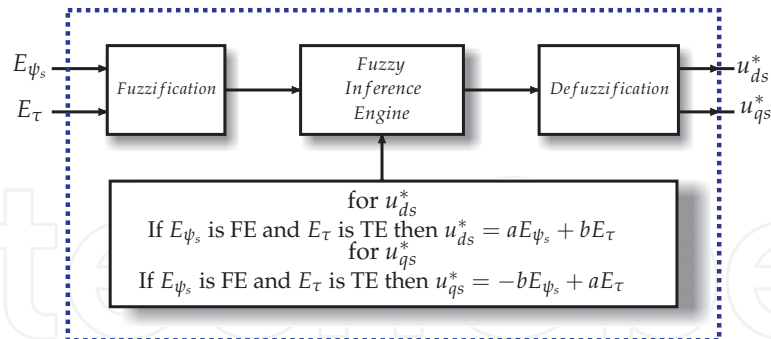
$E_{\psi_s}$

$E_{\tau}$

Fuzzification

Fuzzy Inference Engine

Defuzzification

$u_{ds}^*$

$u_{qs}^*$

for $u_{ds}^*$

If $E_{\psi_s}$ is FE and $E_{\tau}$ is TE then $u_{ds}^* = aE_{\psi_s} + bE_{\tau}$

for $u_{qs}^*$

If $E_{\psi_s}$ is FE and $E_{\tau}$ is TE then $u_{qs}^* = -bE_{\psi_s} + aE_{\tau}$